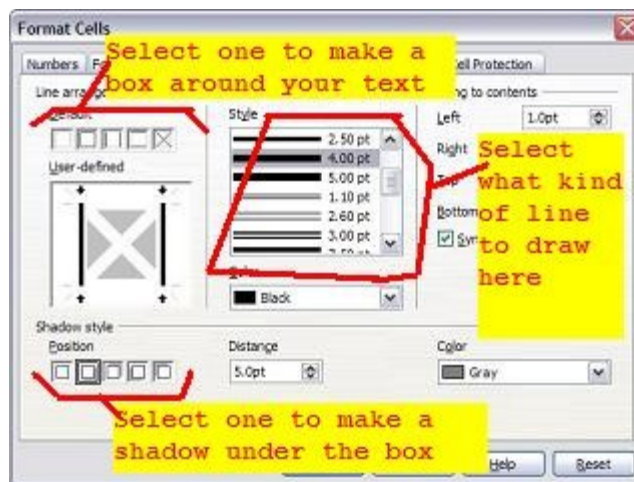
Format Cells

Numbers | F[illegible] | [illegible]ell Protection

Select one to make a box around your text

Line arra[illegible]

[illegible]

User-defined

Style

2.50 pt
4.00 pt
5.00 pt
1.10 pt
2.60 pt
3.00 pt

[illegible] to contents

Left 1.0pt

Right

To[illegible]

Bottom

Sy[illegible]

Select what kind of line to draw here

Black

Shadow style

Position

Distance

5.0pt

Color

Gray

Select one to make a shadow under the box

Help

Reset